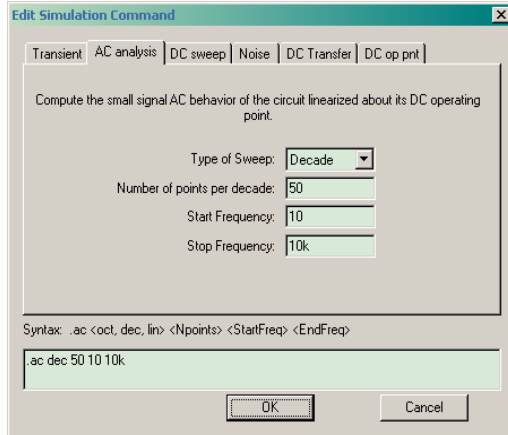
Edit Simulation Command

Transient | AC analysis | DC sweep | Noise | DC Transfer | DC op pnt

Compute the small signal AC behavior of the circuit linearized about its DC operating point.

Type of Sweep: Decade
Number of points per decade: 50
Start Frequency: 10
Stop Frequency: 10k

Syntax: .ac <oct, dec, lin> <Npoints> <StartFreq> <EndFreq>

.ac dec 50 10 10k

OK
Cancel